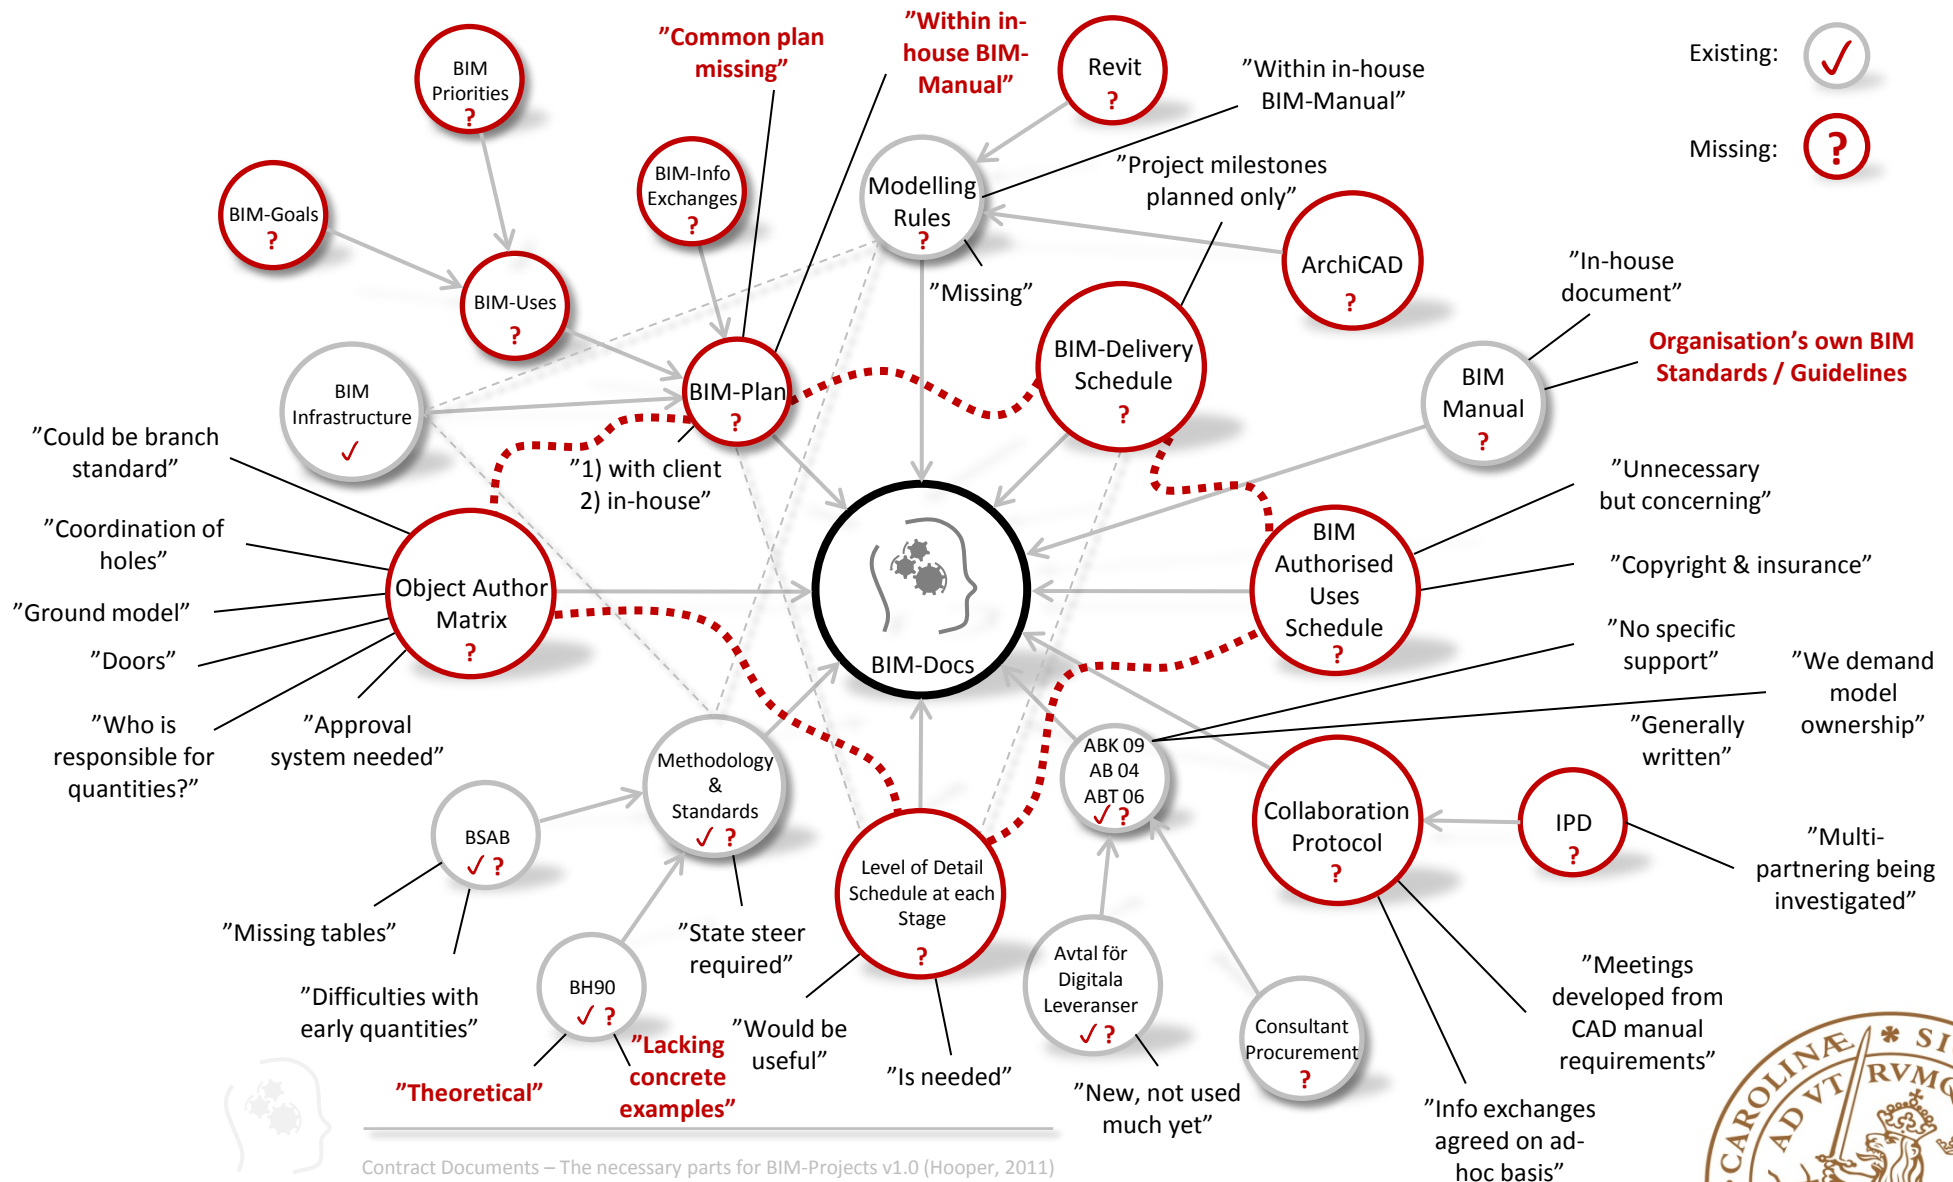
Existing: ✓

Missing: ?

BIM Priorities ?

"Common plan missing"

"Within in-house BIM-Manual"

Revit ?

"Within in-house BIM-Manual"

BIM-Goals ?

BIM-Info Exchanges ?

Modelling Rules ?

"Project milestones planned only"

BIM-Uses ?

ArchiCAD ?

"Missing"

"In-house document"

BIM Infrastructure ✓

BIM-Plan ?

BIM-Delivery Schedule ?

Organisation's own BIM Standards / Guidelines

BIM Manual ?

"Could be branch standard"

"1) with client 2) in-house"

"Unnecessary but concerning"

"Coordination of holes"

Object Author Matrix ?

BIM-Docs

BIM Authorised Uses Schedule ?

"Copyright & insurance"

"Ground model"

"Doors"

"No specific support"

"We demand model ownership"

"Who is responsible for quantities?"

"Approval system needed"

"Generally written"

Methodology & Standards ✓ ?

ABK 09 AB 04 ABT 06 ✓ ?

Collaboration Protocol ?

IPD ?

BSAB ✓ ?

Level of Detail Schedule at each Stage ?

"Multi-partnering being investigated"

"Missing tables"

"State steer required"

"Meetings developed from CAD manual requirements"

"Difficulties with early quantities"

BH90 ✓ ?

Avtal för Digitala Leveranser ✓ ?

Consultant Procurement ?

"Would be useful"

"Lacking concrete examples"

"Theoretical"

"Is needed"

"New, not used much yet"

"Info exchanges agreed on ad-hoc basis"

Contract Documents – The necessary parts for BIM-Projects v1.0 (Hooper, 2011)

CAROLINÆ * SI AD VT RVM